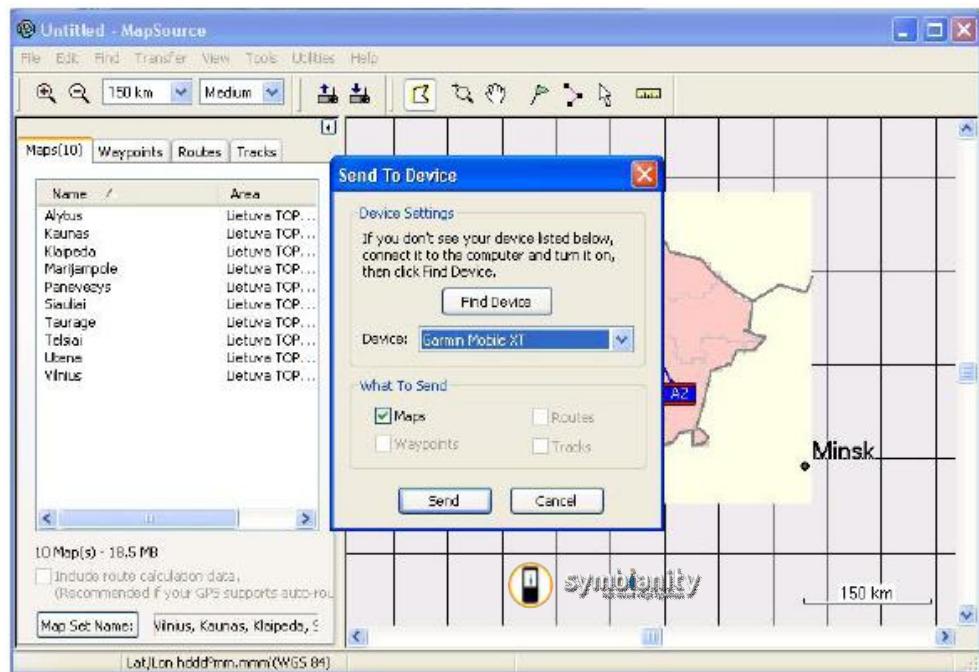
Untitled - MapSource

File Edit Find Transfer View Tools Utilities Help

150 km Medium

Maps(10) Waypoints Routes Tracks

| Name | Area |
|---|---|
| Alytus | Lietuva TOP... |
| Kaunas | Lietuva TOP... |
| Klaipeda | Lietuva TOP... |
| Marijampole | Lietuva TOP... |
| Panevezys | Lietuva TOP... |
| Siauliai | Lietuva TOP... |
| Taurage | Lietuva TOP... |
| Telsiai | Lietuva TOP... |
| Utena | Lietuva TOP... |
| Vilnius | Lietuva TOP... |

10 Map(s) - 18.5 MB

Include route calculation data.
(Recommended if your GPS supports auto-rou

Map Set Name: Vilnius, Kaunas, Klaipeda, S

Send To Device

Device Settings

If you don't see your device listed below, connect it to the computer and turn it on, then click Find Device.

Find Device

Device: Garmin Mobile XT

What To Send

Maps

Routes

Waypoints

Tracks

Send Cancel

A2

Minsk

symbianity

150 km

Lat/Lon hddd°mm.mmm'(WGS 84)